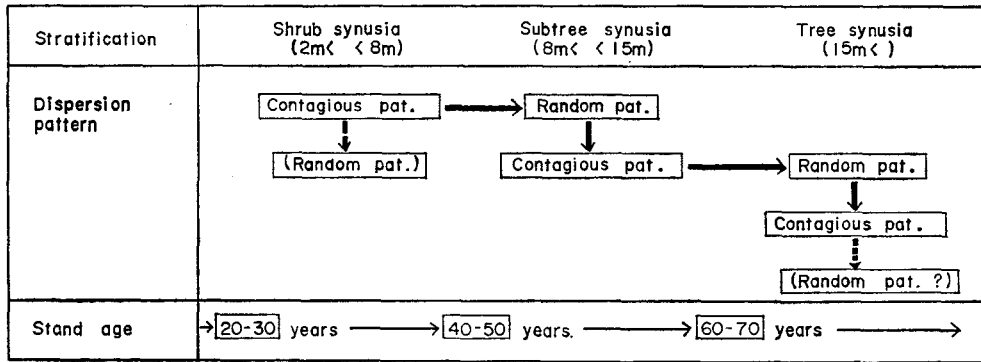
| Stratification | Shrub synusia (2m< <8m) | Subtree synusia (8m< <15m) | Tree synusia (15m< ) |
|---|---|---|---|
| Dispersion pattern | Contagious pat. → (Random pat.) | Random pat. → Contagious pat. | Random pat. → Contagious pat. → (Random pat. ?) |
| Stand age | 20-30 years | 40-50 years. | 60-70 years |